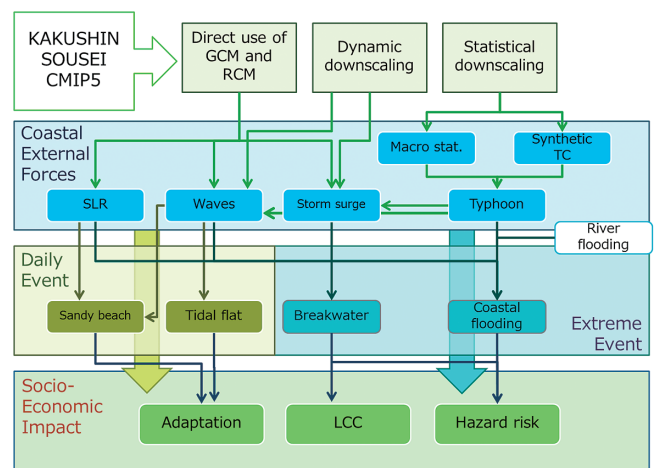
KAKUSHIN SOUSEI CMIP5

Direct use of GCM and RCM

Dynamic downscaling

Statistical downscaling

Coastal External Forces

Macro stat.

Synthetic TC

SLR

Waves

Storm surge

Typhoon

River flooding

Daily Event

Sandy beach

Tidal flat

Breakwater

Coastal flooding

Extreme Event

Socio-Economic Impact

Adaptation

LCC

Hazard risk